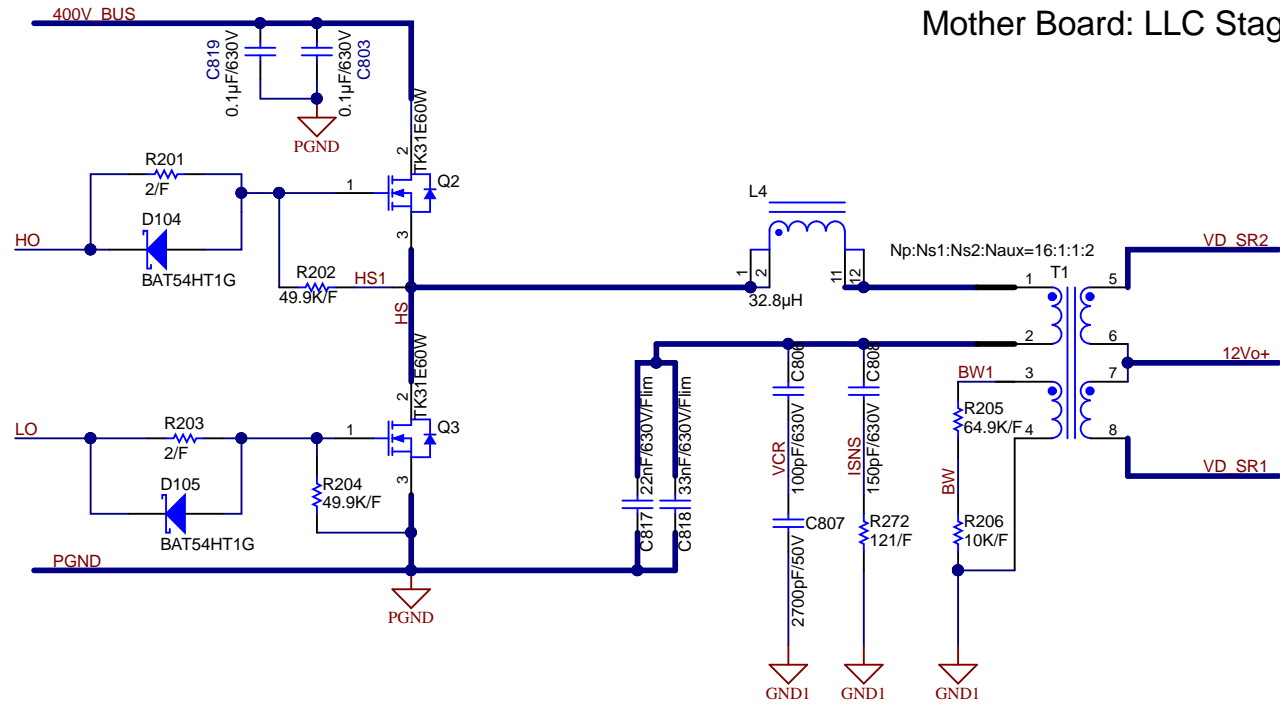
400V_BUS

Mother Board: LLC Stag

C819
0.1µF/630V
0.1µF/630V
C803
PGND
TK31E60W
2
Q2
1
3
R201
2/F
D104
HO
BAT54HT1G
R202
49.9K/F
HS1
HS
TK31E60W
2
Q3
1
3
R203
LO
2/F
D105
BAT54HT1G
R204
49.9K/F
PGND
PGND
L4
1
2
11
12
32.8µH
Np:Ns1:Ns2:Naux=16:1:1:2
T1
1
2
3
4
5
6
7
8
VD_SR2
12Vo+
VD_SR1
BW1
R205
64.9K/F
BW
R206
10K/F
C817
22nF/630V/Film
C818
33nF/630V/Film
C806
100pF/630V
VCR
C807
2700pF/50V
C808
150pF/630V
ISNS
R272
121/F
GND1
GND1
GND1